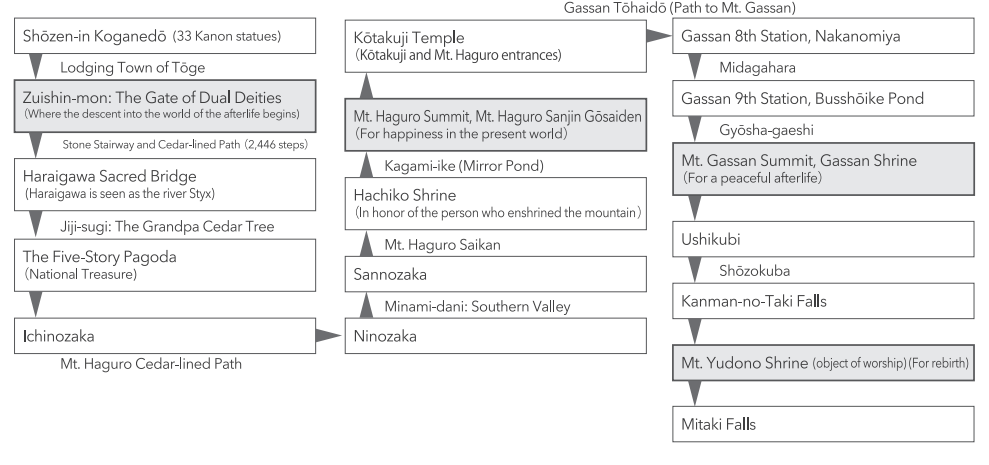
Shōzen-in Koganedō (33 Kanon statues)

Lodging Town of Tōge

Zuishin-mon: The Gate of Dual Deities
(Where the descent into the world of the afterlife begins)

Stone Stairway and Cedar-lined Path (2,446 steps)

Haraigawa Sacred Bridge
(Haraigawa is seen as the river Styx)

Jiji-sugi: The Grandpa Cedar Tree

The Five-Story Pagoda
(National Treasure)

Ichinozaka

Mt. Haguro Cedar-lined Path

Kōtakuji Temple
(Kōtakuji and Mt. Haguro entrances)

Mt. Haguro Summit, Mt. Haguro Sanjin Gōsaiden
(For happiness in the present world)

Kagami-ike (Mirror Pond)

Hachiko Shrine
(In honor of the person who enshrined the mountain)

Mt. Haguro Saikan

Sannozaka

Minami-dani: Southern Valley

Ninozaka

Gassan Tōhaidō (Path to Mt. Gassan)

Gassan 8th Station, Nakanomiya

Midagahara

Gassan 9th Station, Busshōike Pond

Gyōsha-gaeshi

Mt. Gassan Summit, Gassan Shrine
(For a peaceful afterlife)

Ushikubi

Shōzokuba

Kanman-no-Taki Falls

Mt. Yudono Shrine (object of worship) (For rebirth)

Mitaki Falls